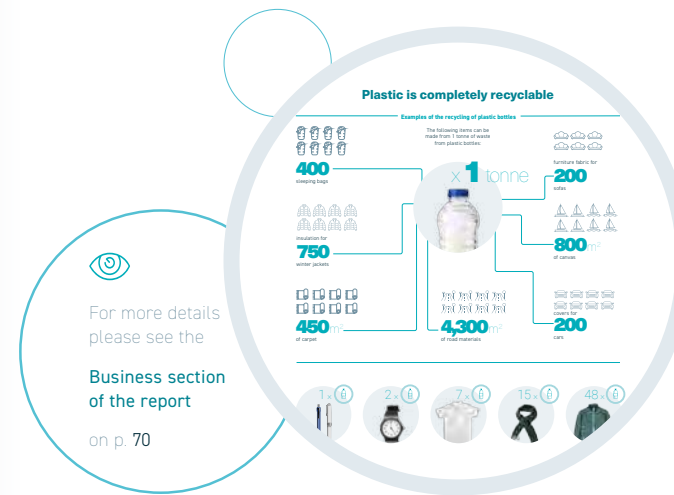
Plastic is completely recyclable

Examples of the recycling of plastic bottles

The following items can be made from 1 tonne of waste from plastic bottles:

x 1 tonne

400
sleeping bags

insulation for
750
winter jackets

450 m²
of carpet

4,300 m²
of road materials

furniture fabric for
200
sofas

800 m²
of canvas

covers for
200
cars

1 ×
2 ×
7 ×
15 ×
48 ×

For more details please see the

Business section of the report

on p. 70